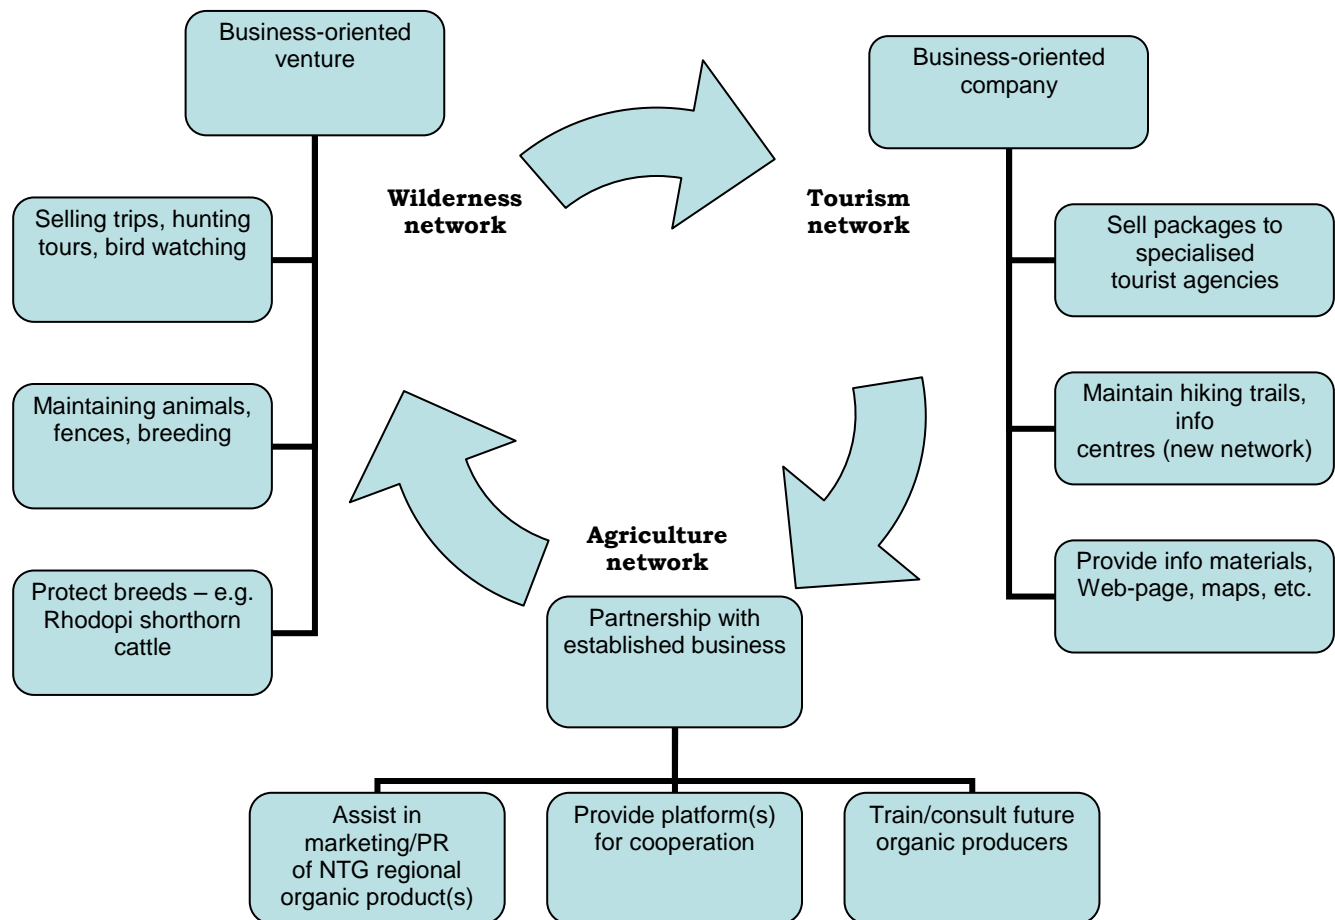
Business-oriented venture

Selling trips, hunting tours, bird watching

Maintaining animals, fences, breeding

Protect breeds – e.g. Rhodopi shorthorn cattle

Wilderness network

Tourism network

Business-oriented company

Sell packages to specialised tourist agencies

Maintain hiking trails, info centres (new network)

Provide info materials, Web-page, maps, etc.

Agriculture network

Partnership with established business

Assist in marketing/PR of NTG regional organic product(s)

Provide platform(s) for cooperation

Train/consult future organic producers